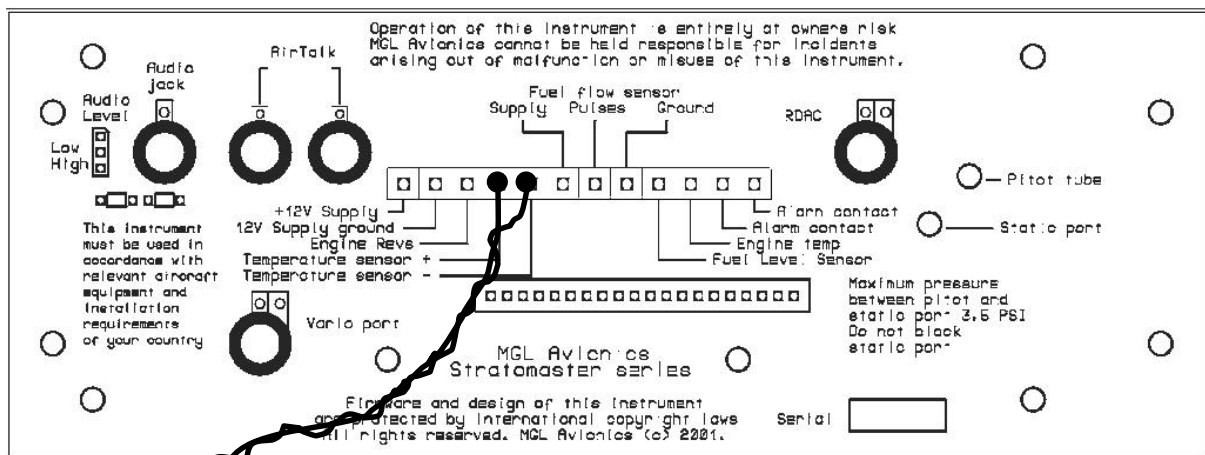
Operation of this instrument is entirely at owners risk
MGL Avionics cannot be held responsible for incidents
arising out of malfunction or misuse of this instrument.

Audio jack

AirTalk

Audio Level

Low
High

Fuel flow sensor
Supply Pulses Ground

RDAC

Pitot tube

Static port

+12V Supply
12V Supply ground
Engine Revs
Temperature sensor +
Temperature sensor -

Alarm contact
Alarm contact
Engine temp
Fuel Level Sensor

This instrument must be used in accordance with relevant aircraft equipment and installation requirements of your country

Vario port

Maximum pressure between pitot and static port 3.5 PSI
Do not block static port

MGL Avionics
Stratomaster series

Firmware and design of this instrument are protected by international copyright laws
All rights reserved. MGL Avionics (c) 2001.

Serial